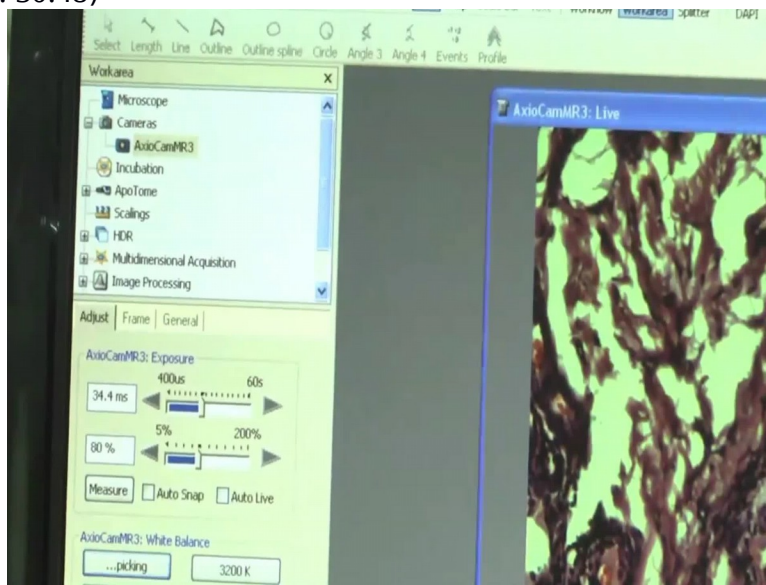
Workflow Workarea Splitter DAPI

Select Length Line Outline Outline spline Circle Angle 3 Angle 4 Events Profile

Workarea

Microscope
Cameras
AxioCamMR3
Incubation
ApoTome
Scalings
HDR
Multidimensional Acquisition
Image Processing

Adjust | Frame | General

AxioCamMR3: Exposure
400us 60s
34.4 ms
5% 200%
80 %
Measure Auto Snap Auto Live

AxioCamMR3: White Balance
...picking 3200 K

AxioCamMR3: Live